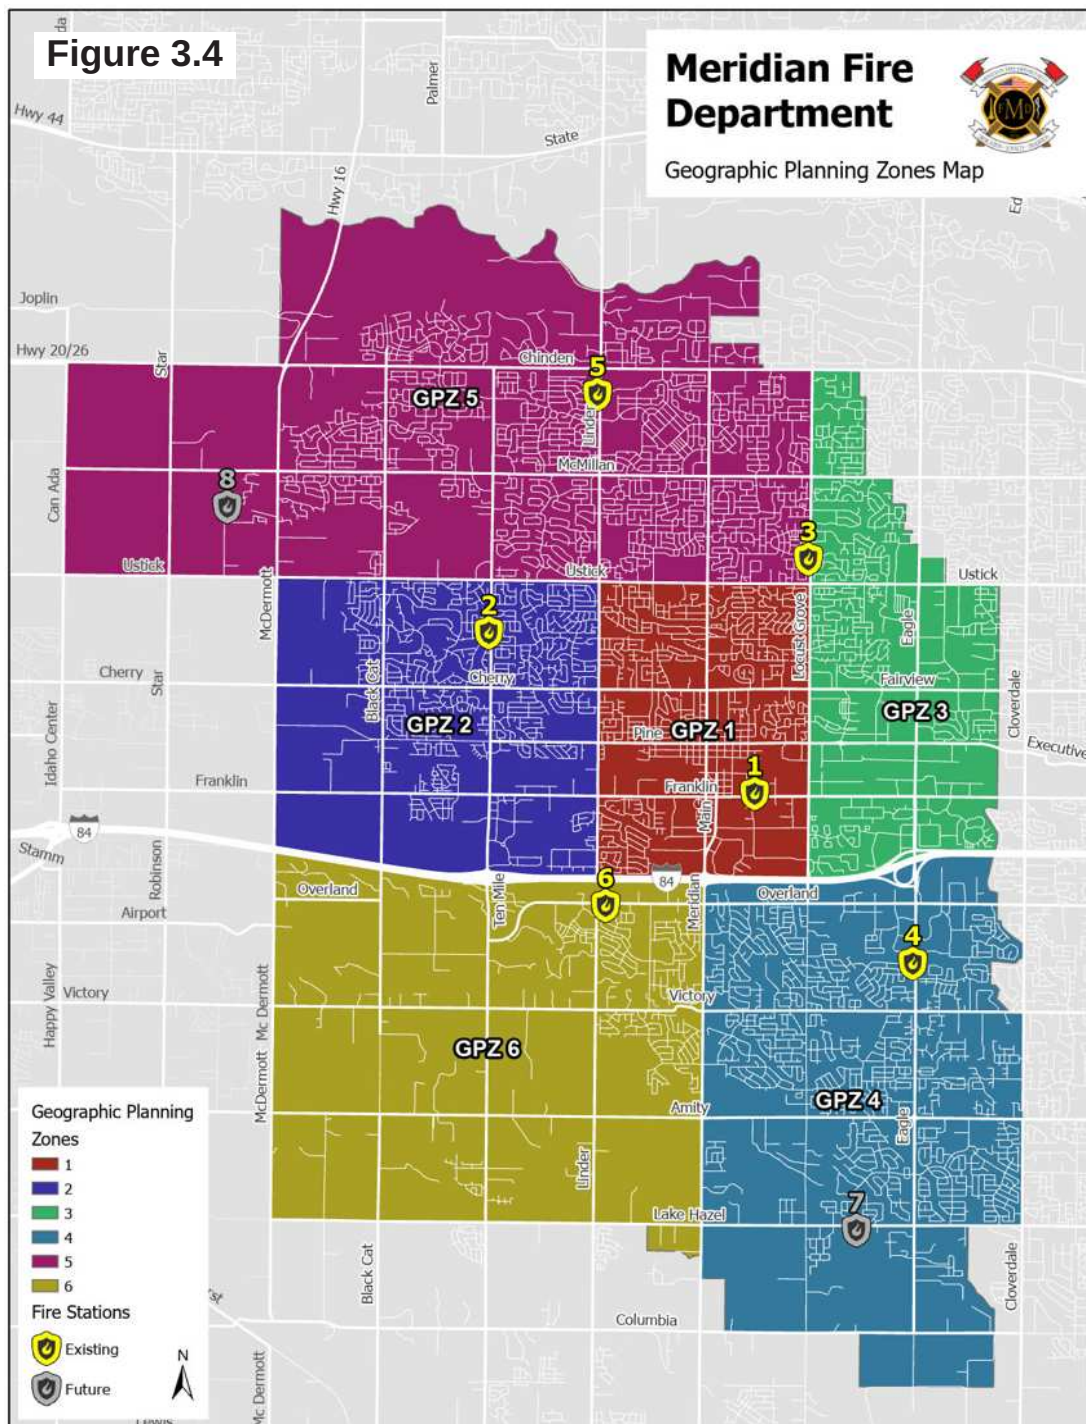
Figure 3.4

Meridian Fire Department

Geographic Planning Zones Map

Hwy 44
Palmer
State
Hwy 16
Joplin
Hwy 20/26
Star
Chinden
GPZ 5
5
Linder
McMillan
Can Ada
8
Ustick
Ustick
3
Ustick
McDermott
2
Eagle
Locust Grove
Cherry
Star
Black Cat
Cherry
Fairview
GPZ 2
GPZ 1
GPZ 3
Cloverdale
Pine
Executive
Idaho Center
1
Franklin
Franklin
Main
84
Stamm
Robinson
84
Overland
6
Overland
Ten Mile
Meridian
Airport
4
Happy Valley
Victory
Mc Dermott
Victory
GPZ 6
McDermott
GPZ 4
Amity
Eagle
Geographic Planning Zones
1
2
3
4
5
6
Linder
7
Lake Hazel
Fire Stations
Existing
Future
Black Cat
Columbia
Cloverdale
N
Mc Dermott